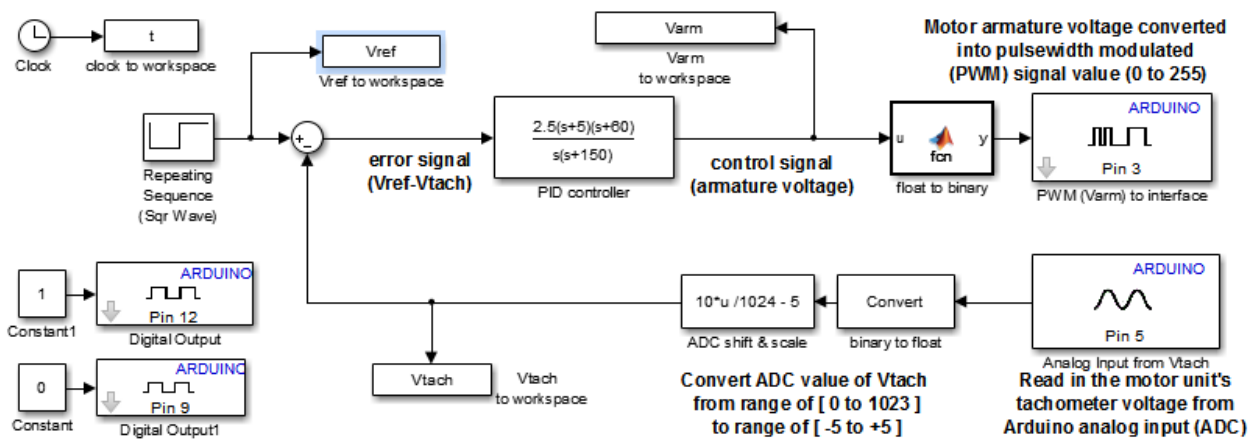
Clock

t

clock to workspace

Vref

Vref to workspace

Varm

Varm to workspace

Motor armature voltage converted into pulsewidth modulated (PWM) signal value (0 to 255)

Repeating Sequence (Sqr Wave)

+
−

error signal (Vref-Vtach)

$\frac{2.5(s+5)(s+60)}{s(s+150)}$

PID controller

control signal (armature voltage)

u
fcn
y

float to binary

ARDUINO

Pin 3

PWM (Varm) to interface

1

Constant1

ARDUINO

Pin 12

Digital Output

0

Constant

ARDUINO

Pin 9

Digital Output1

Vtach

Vtach to workspace

10*u /1024 - 5

ADC shift & scale

Convert

binary to float

ARDUINO

Pin 5

Analog Input from Vtach

Convert ADC value of Vtach from range of [ 0 to 1023 ] to range of [ -5 to +5 ]

Read in the motor unit's tachometer voltage from Arduino analog input (ADC)